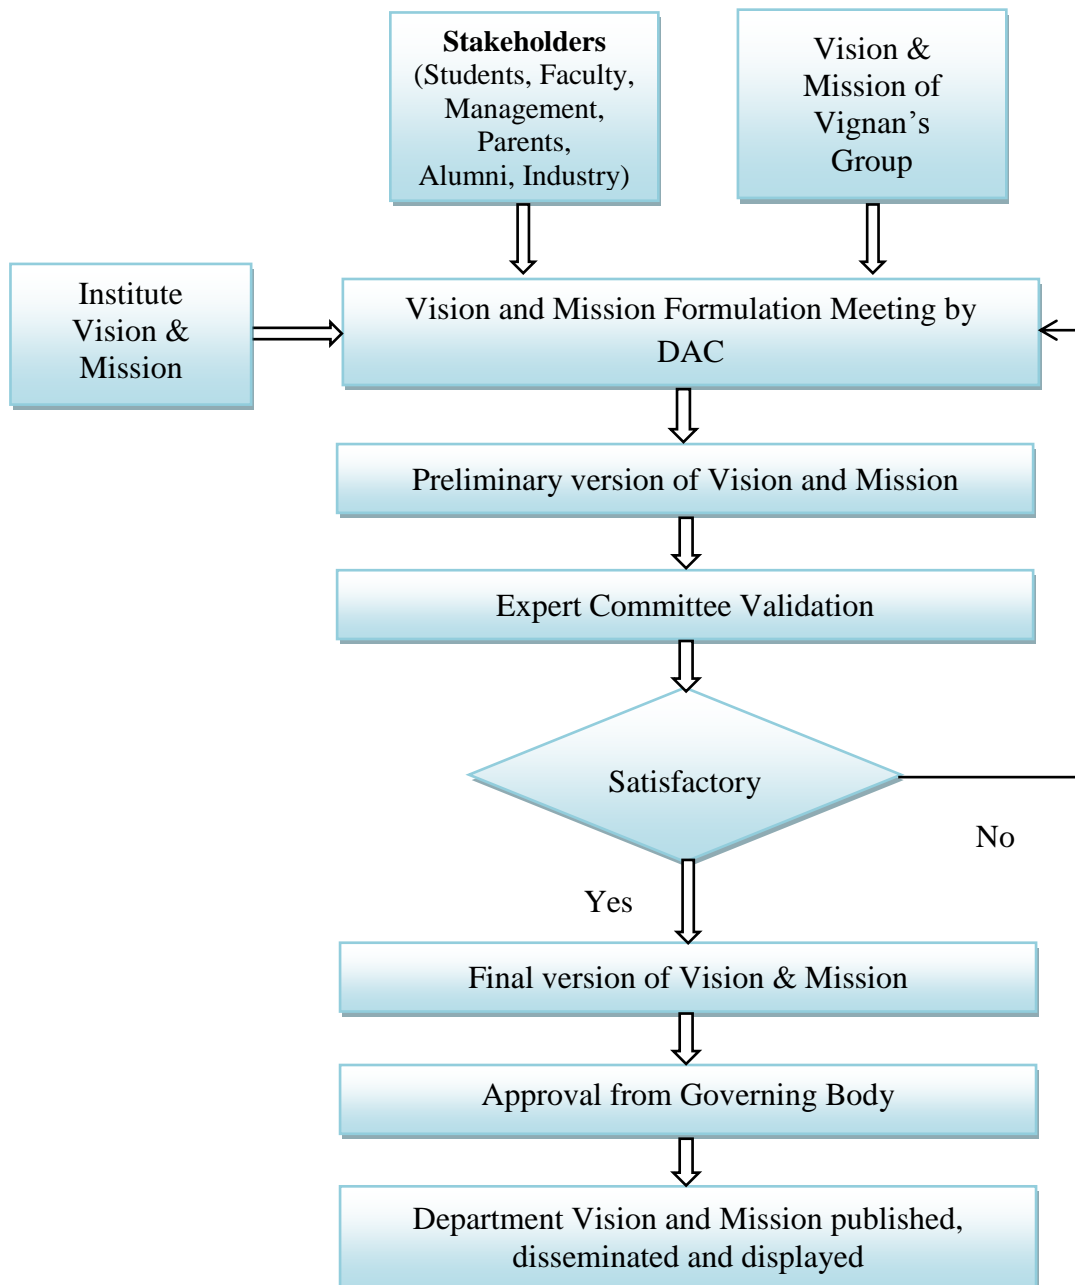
**Stakeholders** (Students, Faculty, Management, Parents, Alumni, Industry)

Vision & Mission of Vignan's Group

Institute Vision & Mission

Vision and Mission Formulation Meeting by DAC

Preliminary version of Vision and Mission

Expert Committee Validation

Satisfactory

No

Yes

Final version of Vision & Mission

Approval from Governing Body

Department Vision and Mission published, disseminated and displayed